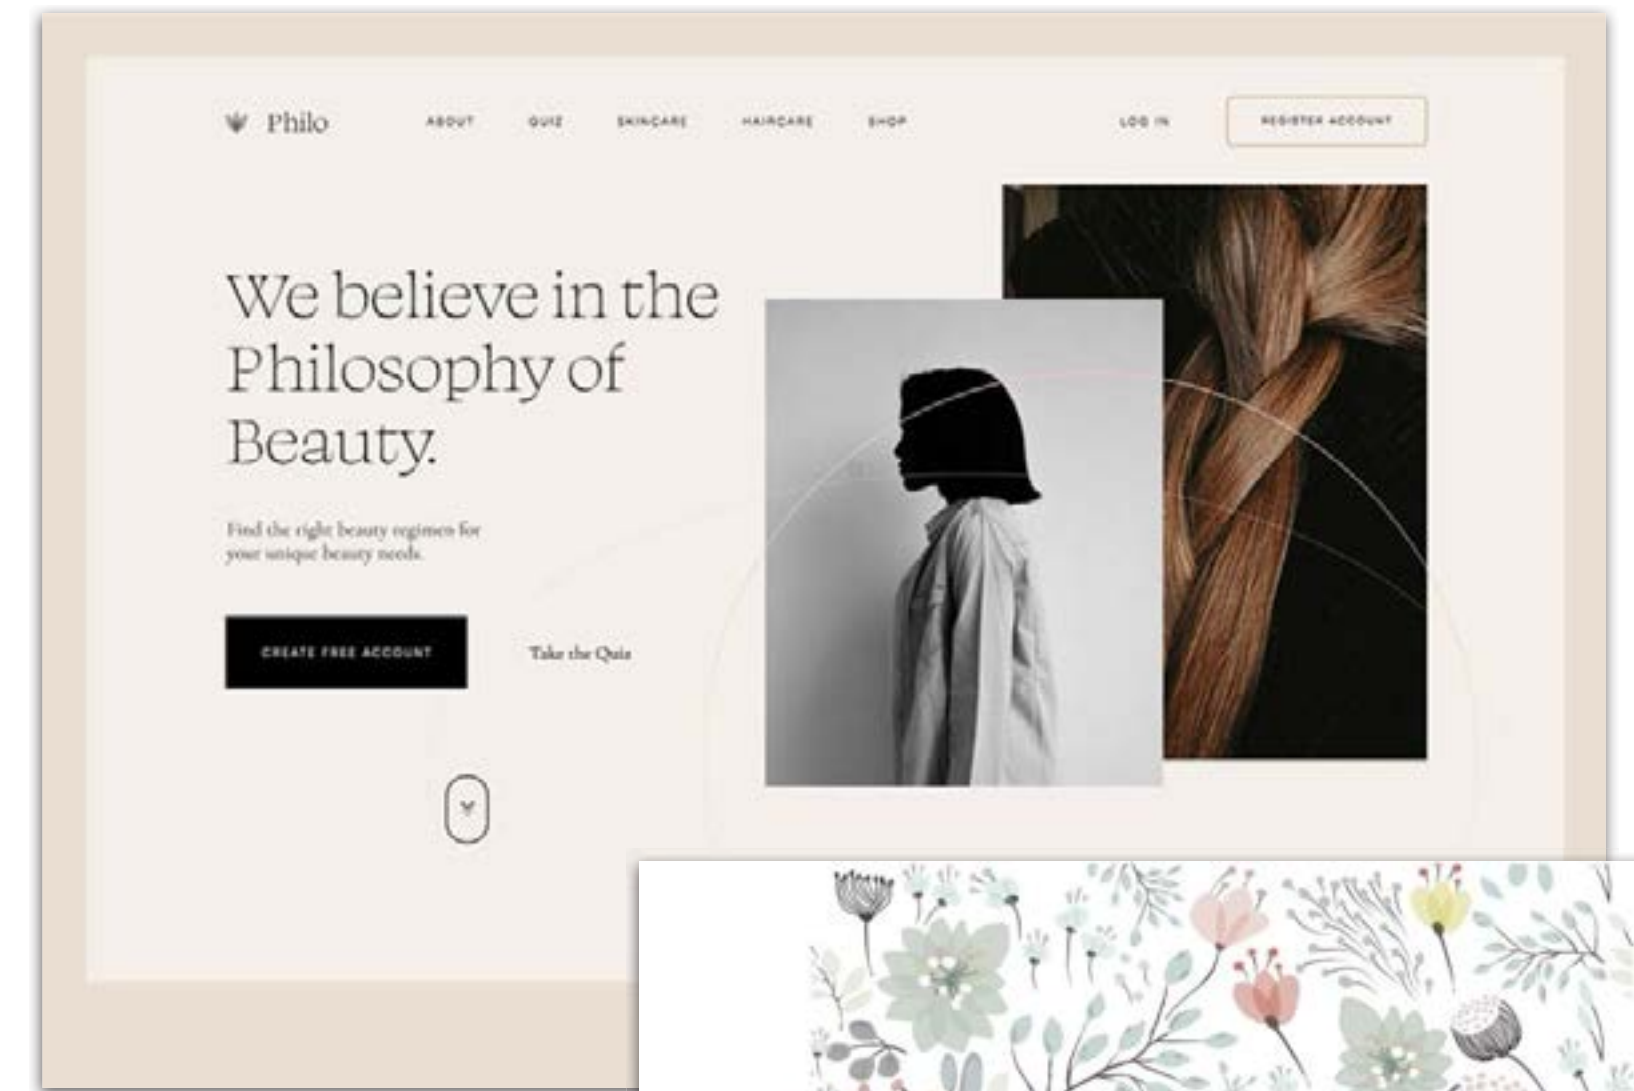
Philo

ABOUT QUIZ SKINCARE HAIRCARE SHOP

LOG IN

REGISTER ACCOUNT

We believe in the Philosophy of Beauty.

Find the right beauty regimen for your unique beauty needs.

CREATE FREE ACCOUNT

Take the Quiz